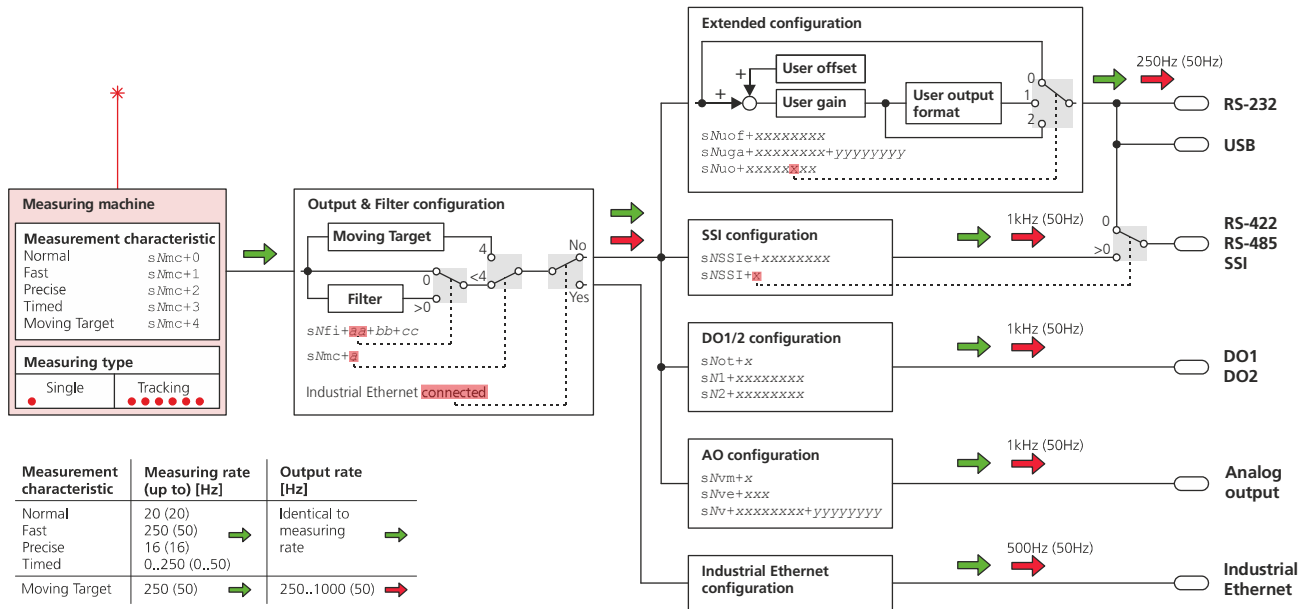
Measuring machine

Measurement characteristic
Normal sNmc+0
Fast sNmc+1
Precise sNmc+2
Timed sNmc+3
Moving Target sNmc+4

Measuring type
Single
Tracking

Output & Filter configuration

Moving Target
4
Filter
0
>0
<4
No
Yes
sNfi+aa+bb+cc
sNmc+a
Industrial Ethernet connected

Extended configuration
+
+
User offset
User gain
User output format
0
1
2
sNuof+xxxxxxxx
sNuga+xxxxxxxx+yyyyyyyy
sNuo+xxxxxxxx

250Hz (50Hz)
RS-232
USB

SSI configuration
sNSSIe+xxxxxxxx
sNSSI+x
1kHz (50Hz)
0
>0
RS-422
RS-485
SSI

DO1/2 configuration
sNot+x
sN1+xxxxxxxx
sN2+xxxxxxxx
1kHz (50Hz)
DO1
DO2

AO configuration
sNvm+x
sNve+xxx
sNv+xxxxxxxx+yyyyyyyy
1kHz (50Hz)
Analog output

Industrial Ethernet configuration
500Hz (50Hz)
Industrial Ethernet

| Measurement characteristic | Measuring rate (up to) [Hz] | Output rate [Hz] |
|---|---|---|
| Normal<br>Fast<br>Precise<br>Timed | 20 (20)<br>250 (50)<br>16 (16)<br>0..250 (0..50) | Identical to measuring rate |
| Moving Target | 250 (50) | 250..1000 (50) |